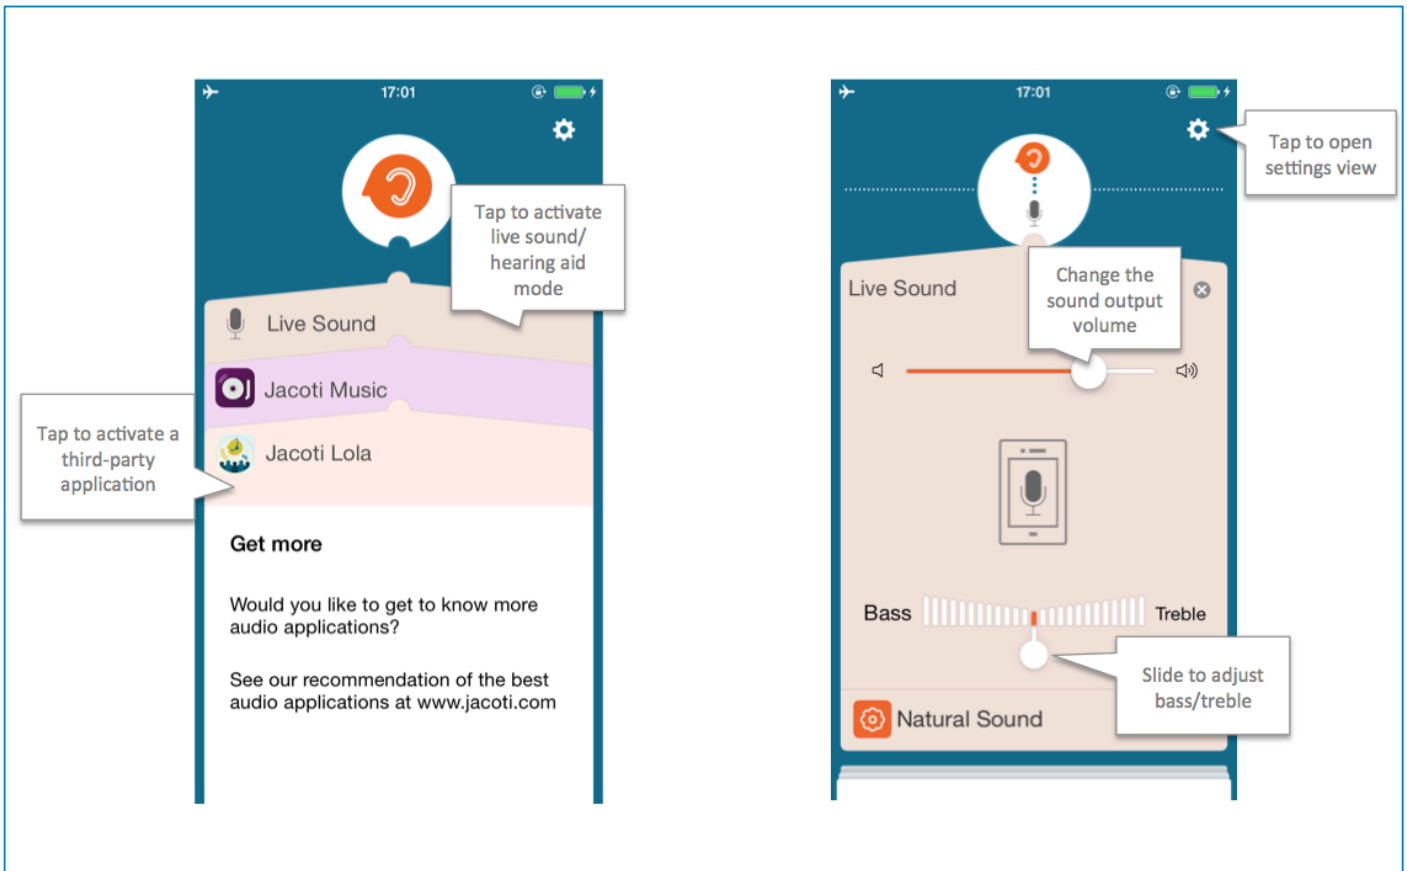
17:01

Tap to activate live sound/ hearing aid mode

Live Sound

Jacoti Music

Tap to activate a third-party application

Jacoti Lola

Get more

Would you like to get to know more audio applications?

See our recommendation of the best audio applications at www.jacoti.com

17:01

Tap to open settings view

Live Sound

Change the sound output volume

Bass

Treble

Slide to adjust bass/treble

Natural Sound